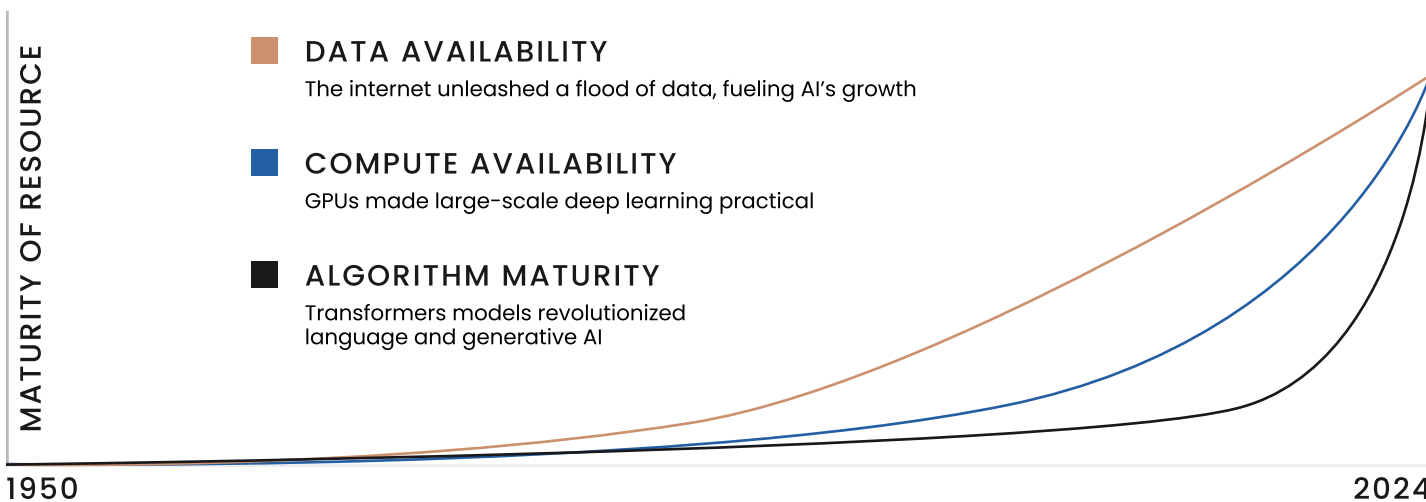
MATURITY OF RESOURCE

DATA AVAILABILITY
The internet unleashed a flood of data, fueling AI's growth

COMPUTE AVAILABILITY
GPUs made large-scale deep learning practical

ALGORITHM MATURITY
Transformers models revolutionized language and generative AI

1950
2024